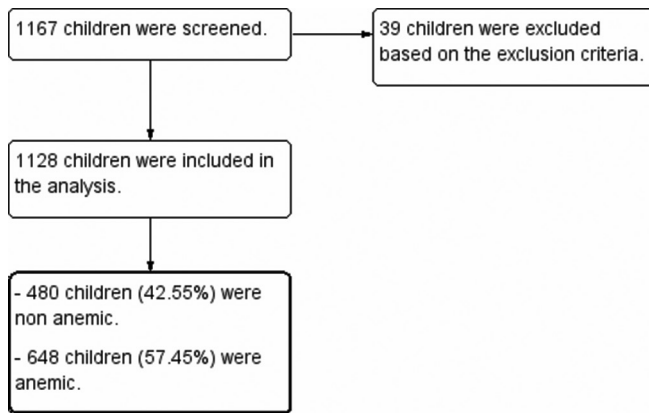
1167 children were screened.

39 children were excluded based on the exclusion criteria.

1128 children were included in the analysis.

- 480 children (42.55%) were non anemic.

- 648 children (57.45%) were anemic.